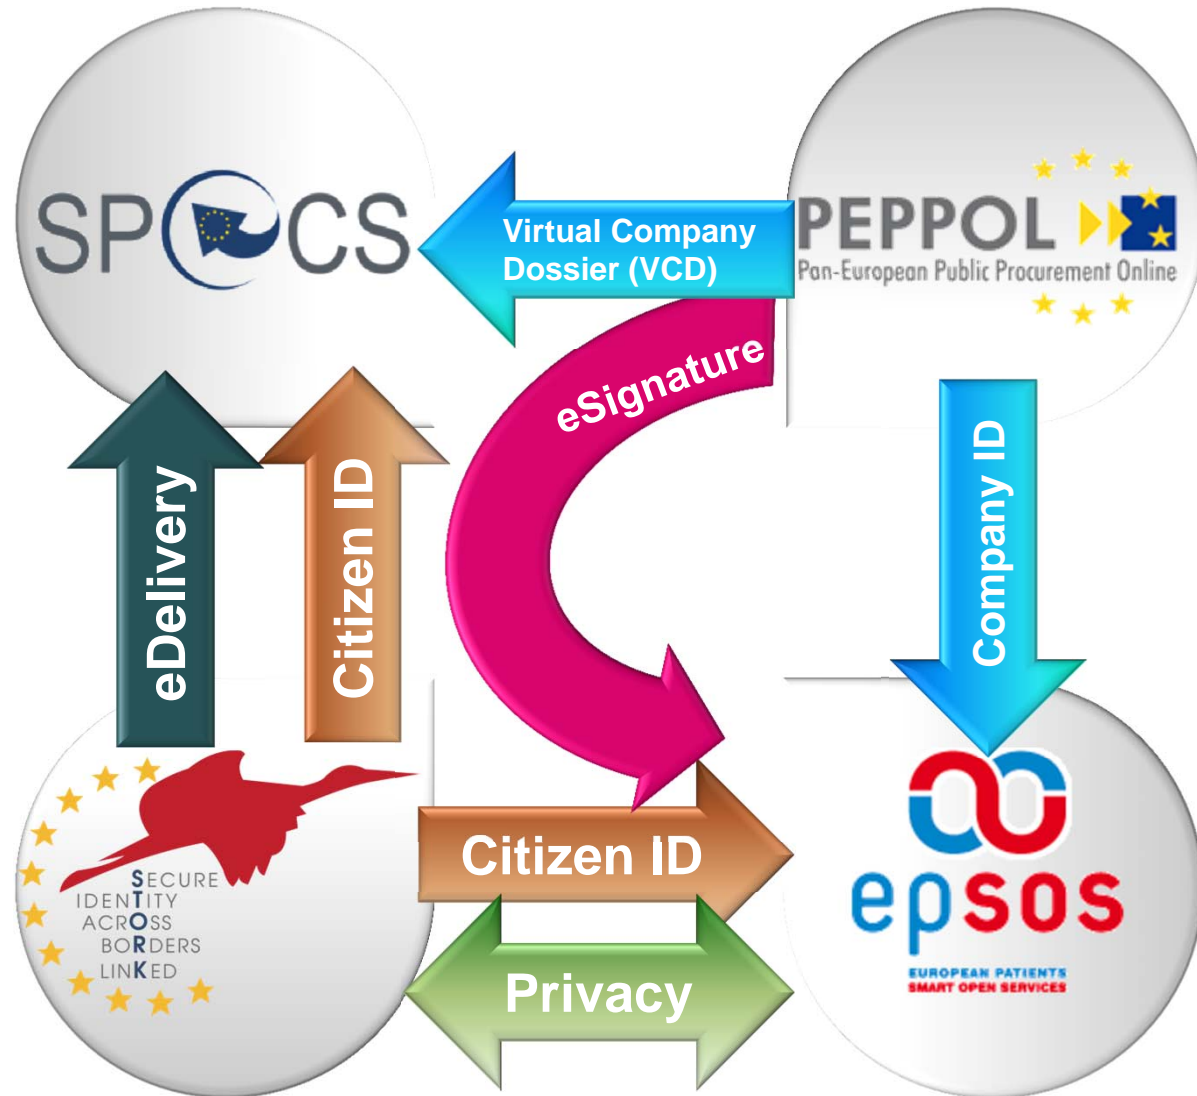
SPOCS

Virtual Company Dossier (VCD)

PEPPOL
Pan-European Public Procurement Online

eSignature

eDelivery

Citizen ID

Company ID

SECURE
IDENTITY
ACROSS
BORDERS
LINKED

Citizen ID

Privacy

epsos
EUROPEAN PATIENTS
SMART OPEN SERVICES